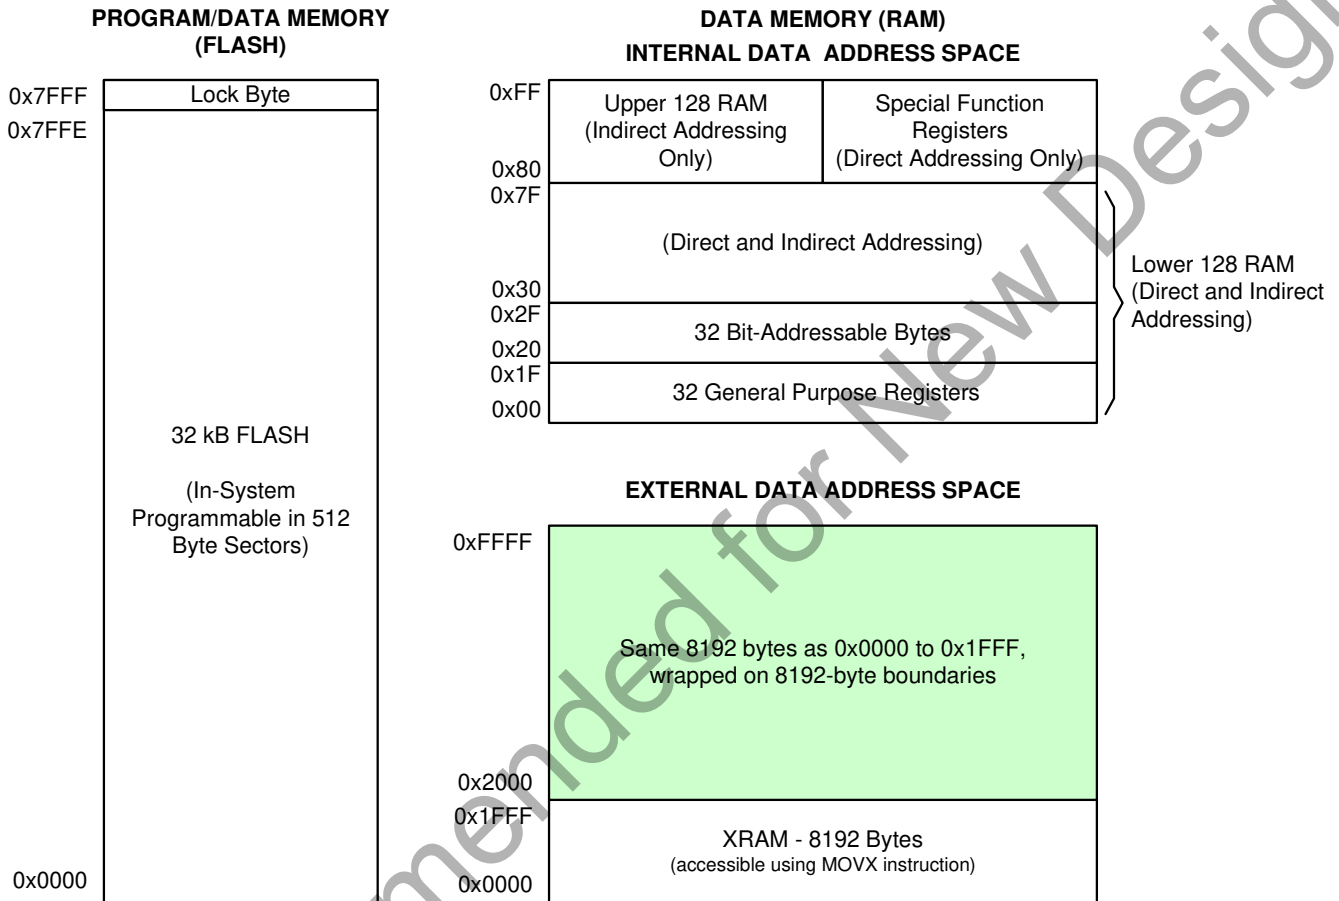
PROGRAM/DATA MEMORY
(FLASH)

0x7FFF
Lock Byte
0x7FFE

32 kB FLASH

(In-System Programmable in 512 Byte Sectors)

0x0000

DATA MEMORY (RAM)
INTERNAL DATA ADDRESS SPACE

0xFF
Upper 128 RAM (Indirect Addressing Only)
Special Function Registers (Direct Addressing Only)
0x80
0x7F
(Direct and Indirect Addressing)
0x30
0x2F
32 Bit-Addressable Bytes
0x20
0x1F
32 General Purpose Registers
0x00

Lower 128 RAM (Direct and Indirect Addressing)

EXTERNAL DATA ADDRESS SPACE

0xFFFF
Same 8192 bytes as 0x0000 to 0x1FFF, wrapped on 8192-byte boundaries
0x2000
0x1FFF
XRAM - 8192 Bytes
(accessible using MOVX instruction)
0x0000

Not Recommended for New Designs